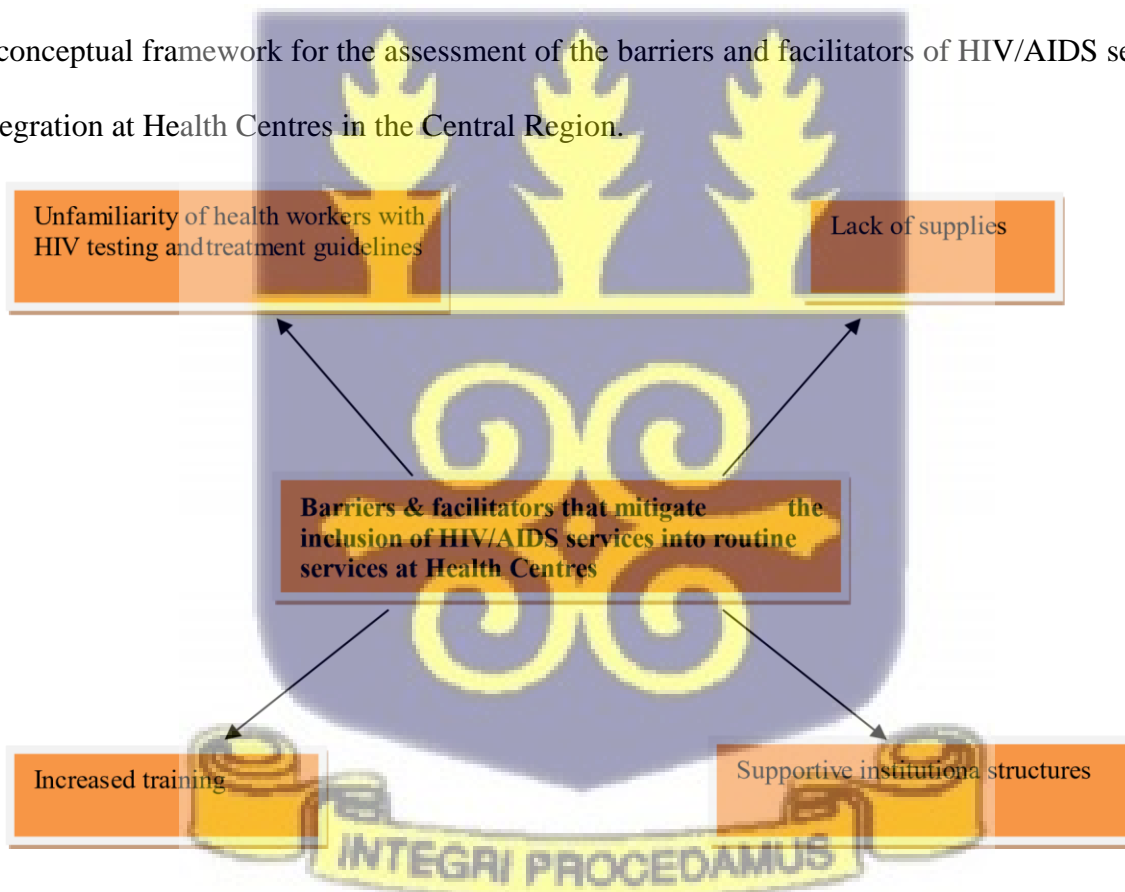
conceptual framework for the assessment of the barriers and facilitators of HIV/AIDS se

egration at Health Centres in the Central Region.

Unfamiliarity of health workers with HIV testing andtreatment guidelines

Lack of supplies

Barriers & facilitators that mitigate the inclusion of HIV/AIDS services into routine services at Health Centres

Increased training

Supportive institutiona structures

INTEGRI PROCEDAMUS